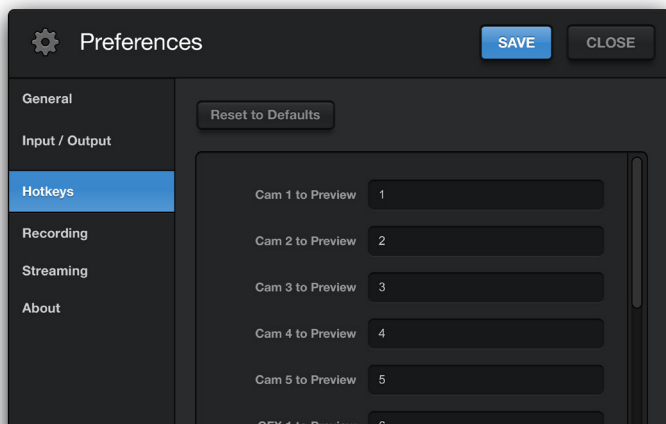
Preferences

SAVE

CLOSE

General

Input / Output

Hotkeys

Recording

Streaming

About

Reset to Defaults

Cam 1 to Preview 1

Cam 2 to Preview 2

Cam 3 to Preview 3

Cam 4 to Preview 4

Cam 5 to Preview 5

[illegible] 6